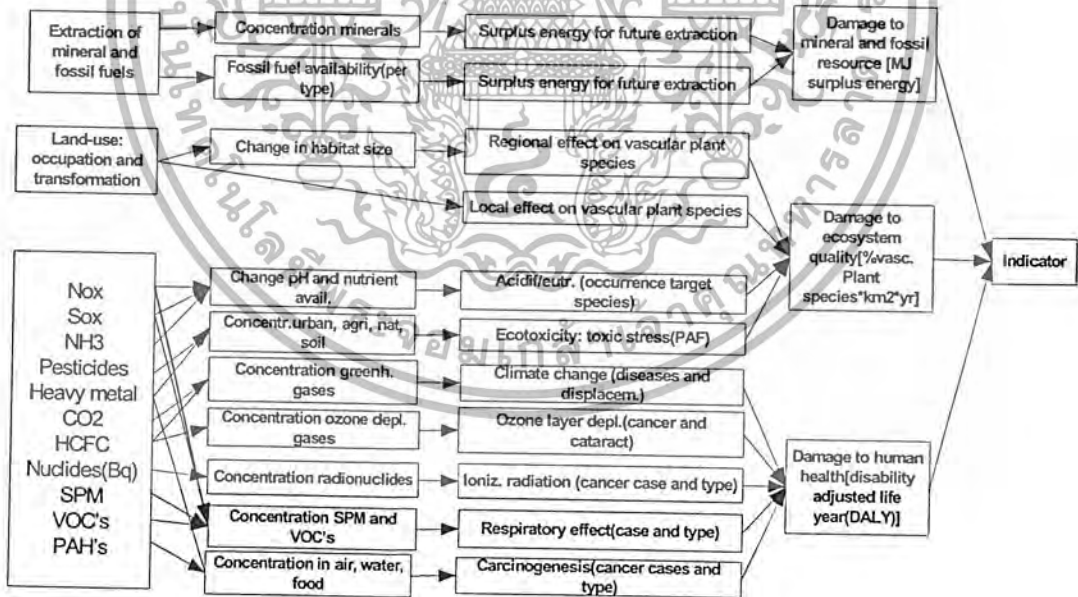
Extraction of mineral and fossil fuels

Concentration minerals

Fossil fuel availability(per type)

Surplus energy for future extraction

Surplus energy for future extraction

Damage to mineral and fossil resource [MJ surplus energy]

Land-use: occupation and transformation

Change in habitat size

Regional effect on vascular plant species

Local effect on vascular plant species

Damage to ecosystem quality[%vasc. Plant species*km2*yr]

Indicator

Nox
Sox
NH3
Pesticides
Heavy metal
CO2
HCFC
Nudides(Bq)
SPM
VOC's
PAH's

Change pH and nutrient avail.

Acidif/eutr. (occurrence target species)

Concentr.urban, agri, nat, soil

Ecotoxicity: toxic stress(PAF)

Concentration greenh. gases

Climate change (diseases and displacem.)

Concentration ozone depl. gases

Ozone layer depl.(cancer and cataract)

Concentration radionuclides

Ioniz. radiation (cancer case and type)

Damage to human health[disability adjusted life year(DALY)]

Concentration SPM and VOC's

Respiratory effect(case and type)

Concentration in air, water, food

Carcinogenesis(cancer cases and type)